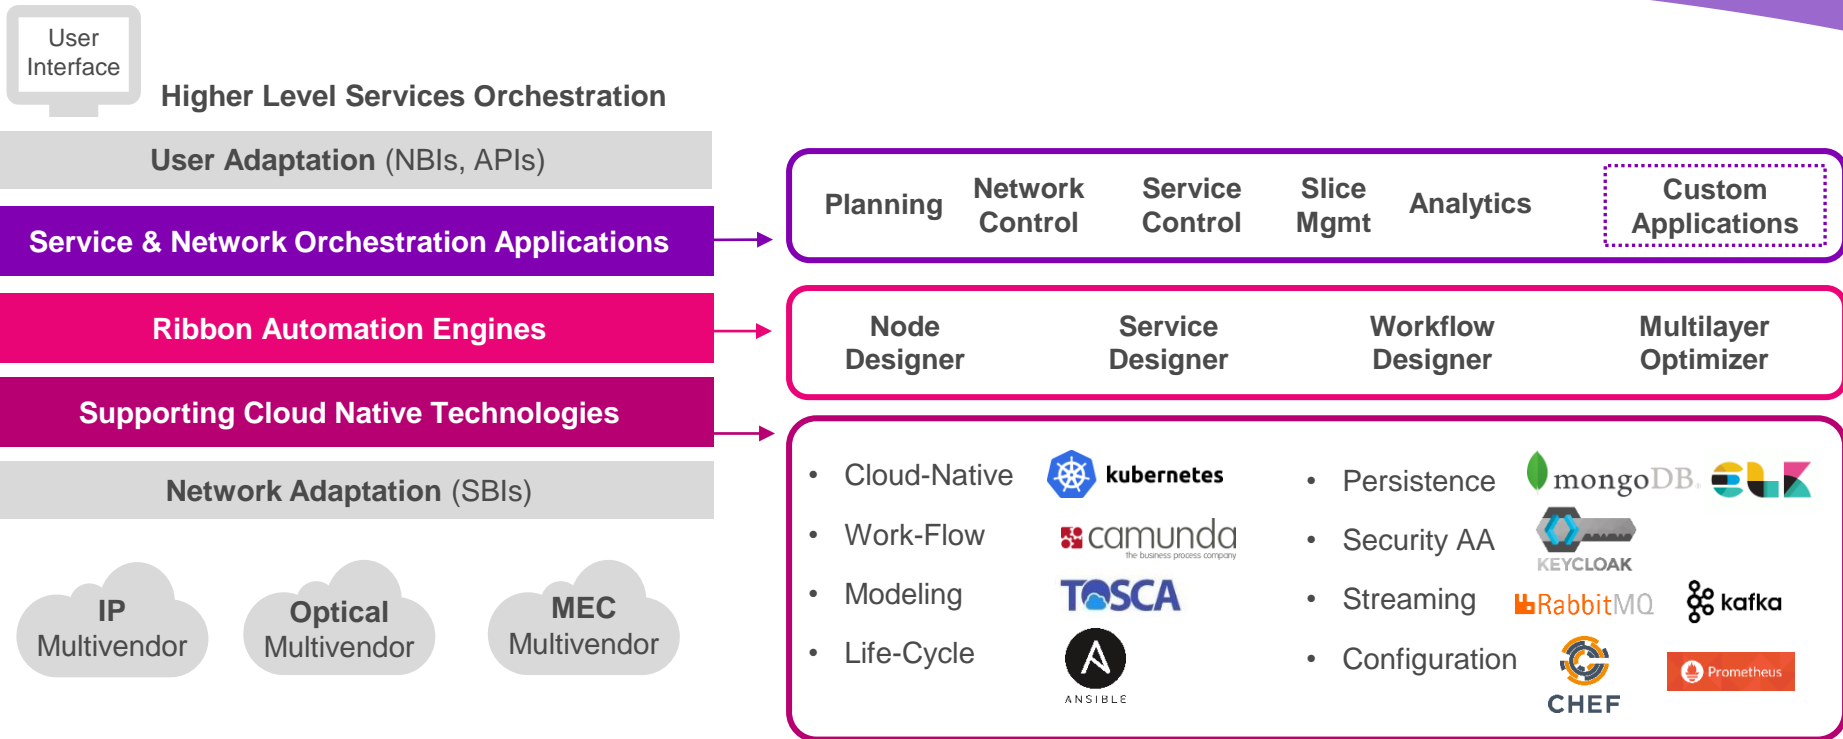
User Interface

Higher Level Services Orchestration

User Adaptation (NBIs, APIs)

Service & Network Orchestration Applications

Ribbon Automation Engines

Supporting Cloud Native Technologies

Network Adaptation (SBIs)

IP Multivendor

Optical Multivendor

MEC Multivendor

Planning

Network Control

Service Control

Slice Mgmt

Analytics

Custom Applications

Node Designer

Service Designer

Workflow Designer

Multilayer Optimizer

- Cloud-Native
- Work-Flow
- Modeling
- Life-Cycle

kubernetes

camunda
the business process company

TOSCA

ANSIBLE

- Persistence
- Security AA
- Streaming
- Configuration

mongoDB.

KEYCLOAK

RabbitMQ

kafka

CHEF

Prometheus